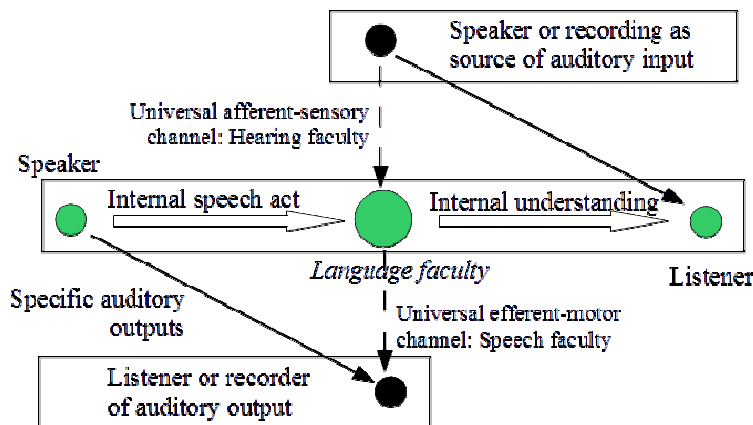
Speaker or recording as source of auditory input

Universal afferent-sensory channel: Hearing faculty

Speaker

Internal speech act

Internal understanding

Language faculty

Listener

Specific auditory outputs

Universal efferent-motor channel: Speech faculty

Listener or recorder of auditory output